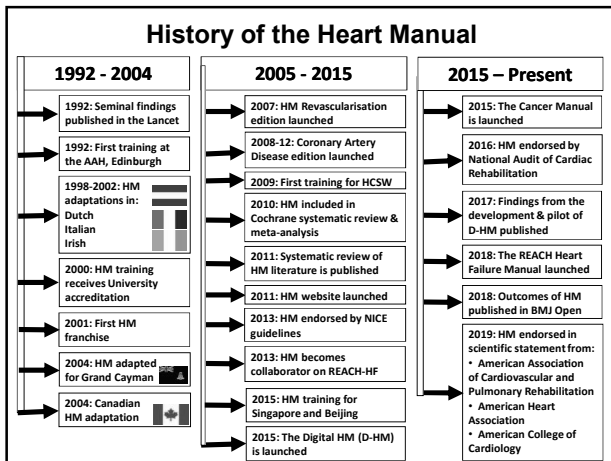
History of the Heart Manual

1992 - 2004

1992: Seminal findings published in the Lancet

1992: First training at the AAH, Edinburgh

1998-2002: HM adaptations in:
Dutch
Italian
Irish

2000: HM training receives University accreditation

2001: First HM franchise

2004: HM adapted for Grand Cayman

2004: Canadian HM adaptation

2005 - 2015

2007: HM Revascularisation edition launched

2008-12: Coronary Artery Disease edition launched

2009: First training for HCSW

2010: HM included in Cochrane systematic review & meta-analysis

2011: Systematic review of HM literature is published

2011: HM website launched

2013: HM endorsed by NICE guidelines

2013: HM becomes collaborator on REACH-HF

2015: HM training for Singapore and Beijing

2015: The Digital HM (D-HM) is launched

2015 – Present

2015: The Cancer Manual is launched

2016: HM endorsed by National Audit of Cardiac Rehabilitation

2017: Findings from the development & pilot of D-HM published

2018: The REACH Heart Failure Manual launched

2018: Outcomes of HM published in BMJ Open

2019: HM endorsed in scientific statement from:
• American Association of Cardiovascular and Pulmonary Rehabilitation
• American Heart Association
• American College of Cardiology